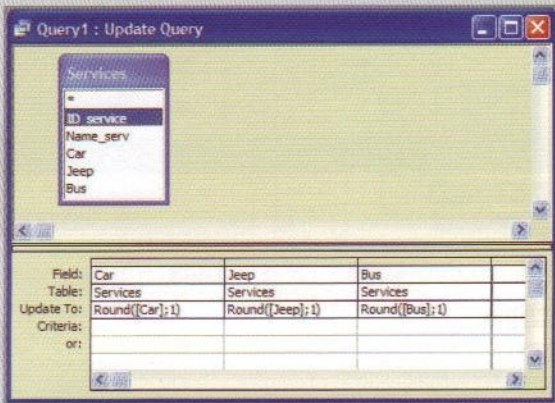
Query1 : Update Query

Services
*
ID_service
Name_serv
Car
Jeep
Bus

| Field: | Car | Jeep | Bus |
|---|---|---|---|
| Table: | Services | Services | Services |
| Update To: | Round([Car];1) | Round([Jeep];1) | Round([Bus];1) |
| Criteria: | | | |
| or: | | | |